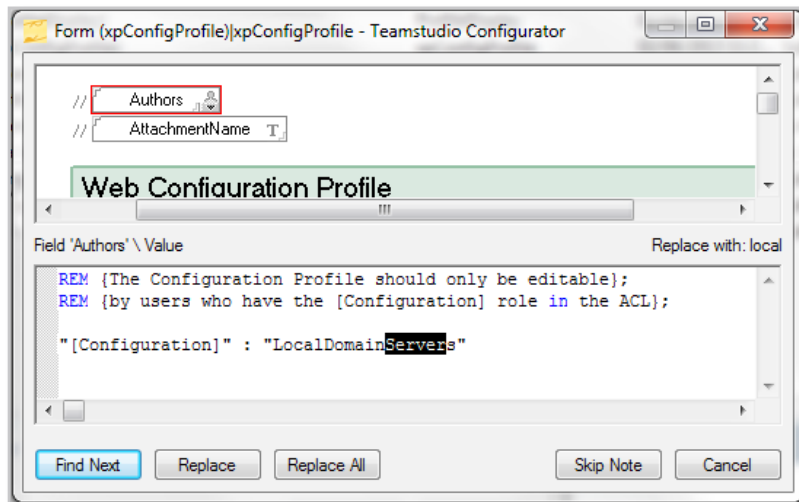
Form (xpConfigProfile)|xpConfigProfile - Teamstudio Configurator

// Authors
// AttachmentName T

Web Configuration Profile

Field 'Authors' \ Value

Replace with: local

REM {The Configuration Profile should only be editable};
REM {by users who have the [Configuration] role in the ACL};

"[Configuration]" : "LocalDomainServers"

Find Next
Replace
Replace All
Skip Note
Cancel